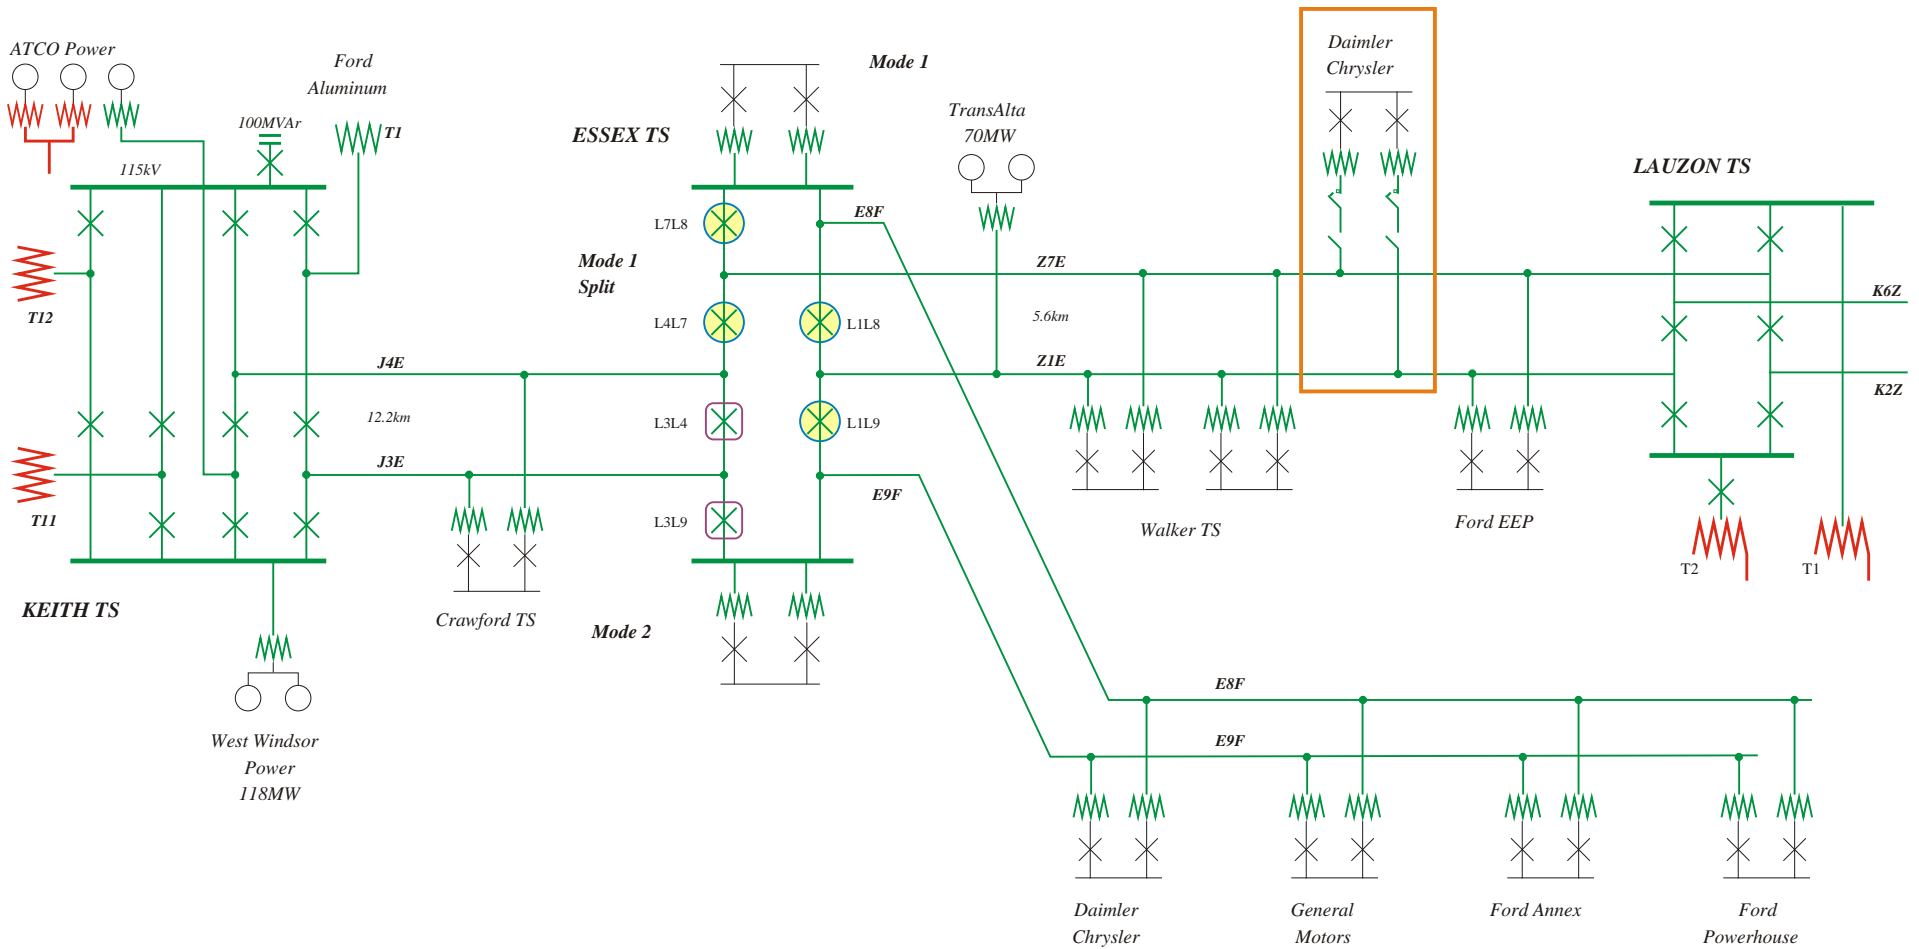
ATCO Power

Ford Aluminum

100MVAr

T1

115kV

T12

T11

KEITH TS

West Windsor Power 118MW

J4E

12.2km

J3E

Crawford TS

Mode 1

ESSEX TS

L7L8

Mode 1 Split

L4L7

L1L8

L3L4

L1L9

L3L9

Mode 2

E8F

E9F

TransAlta 70MW

Z7E

5.6km

Z1E

Walker TS

Daimler Chrysler

Ford EEP

LAUZON TS

K6Z

K2Z

T2

T1

E8F

E9F

Daimler Chrysler

General Motors

Ford Annex

Ford Powerhouse